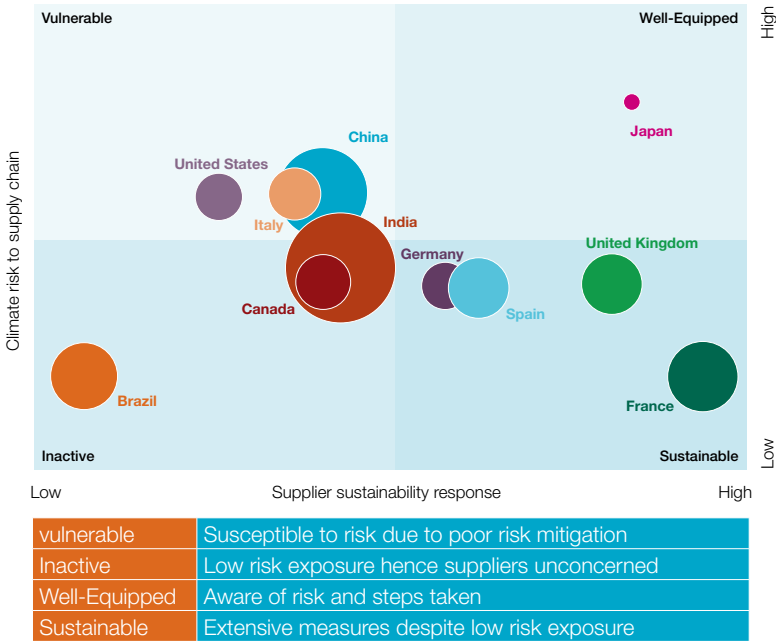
Vulnerable

Well-Equipped

High

Japan

China

United States

Italy

India

Germany

United Kingdom

Canada

Spain

Climate risk to supply chain

Brazil

France

Inactive

Sustainable

Low

Low

Supplier sustainability response

High

| vulnerable | Susceptible to risk due to poor risk mitigation |
|---|---|
| Inactive | Low risk exposure hence suppliers unconcerned |
| Well-Equipped | Aware of risk and steps taken |
| Sustainable | Extensive measures despite low risk exposure |